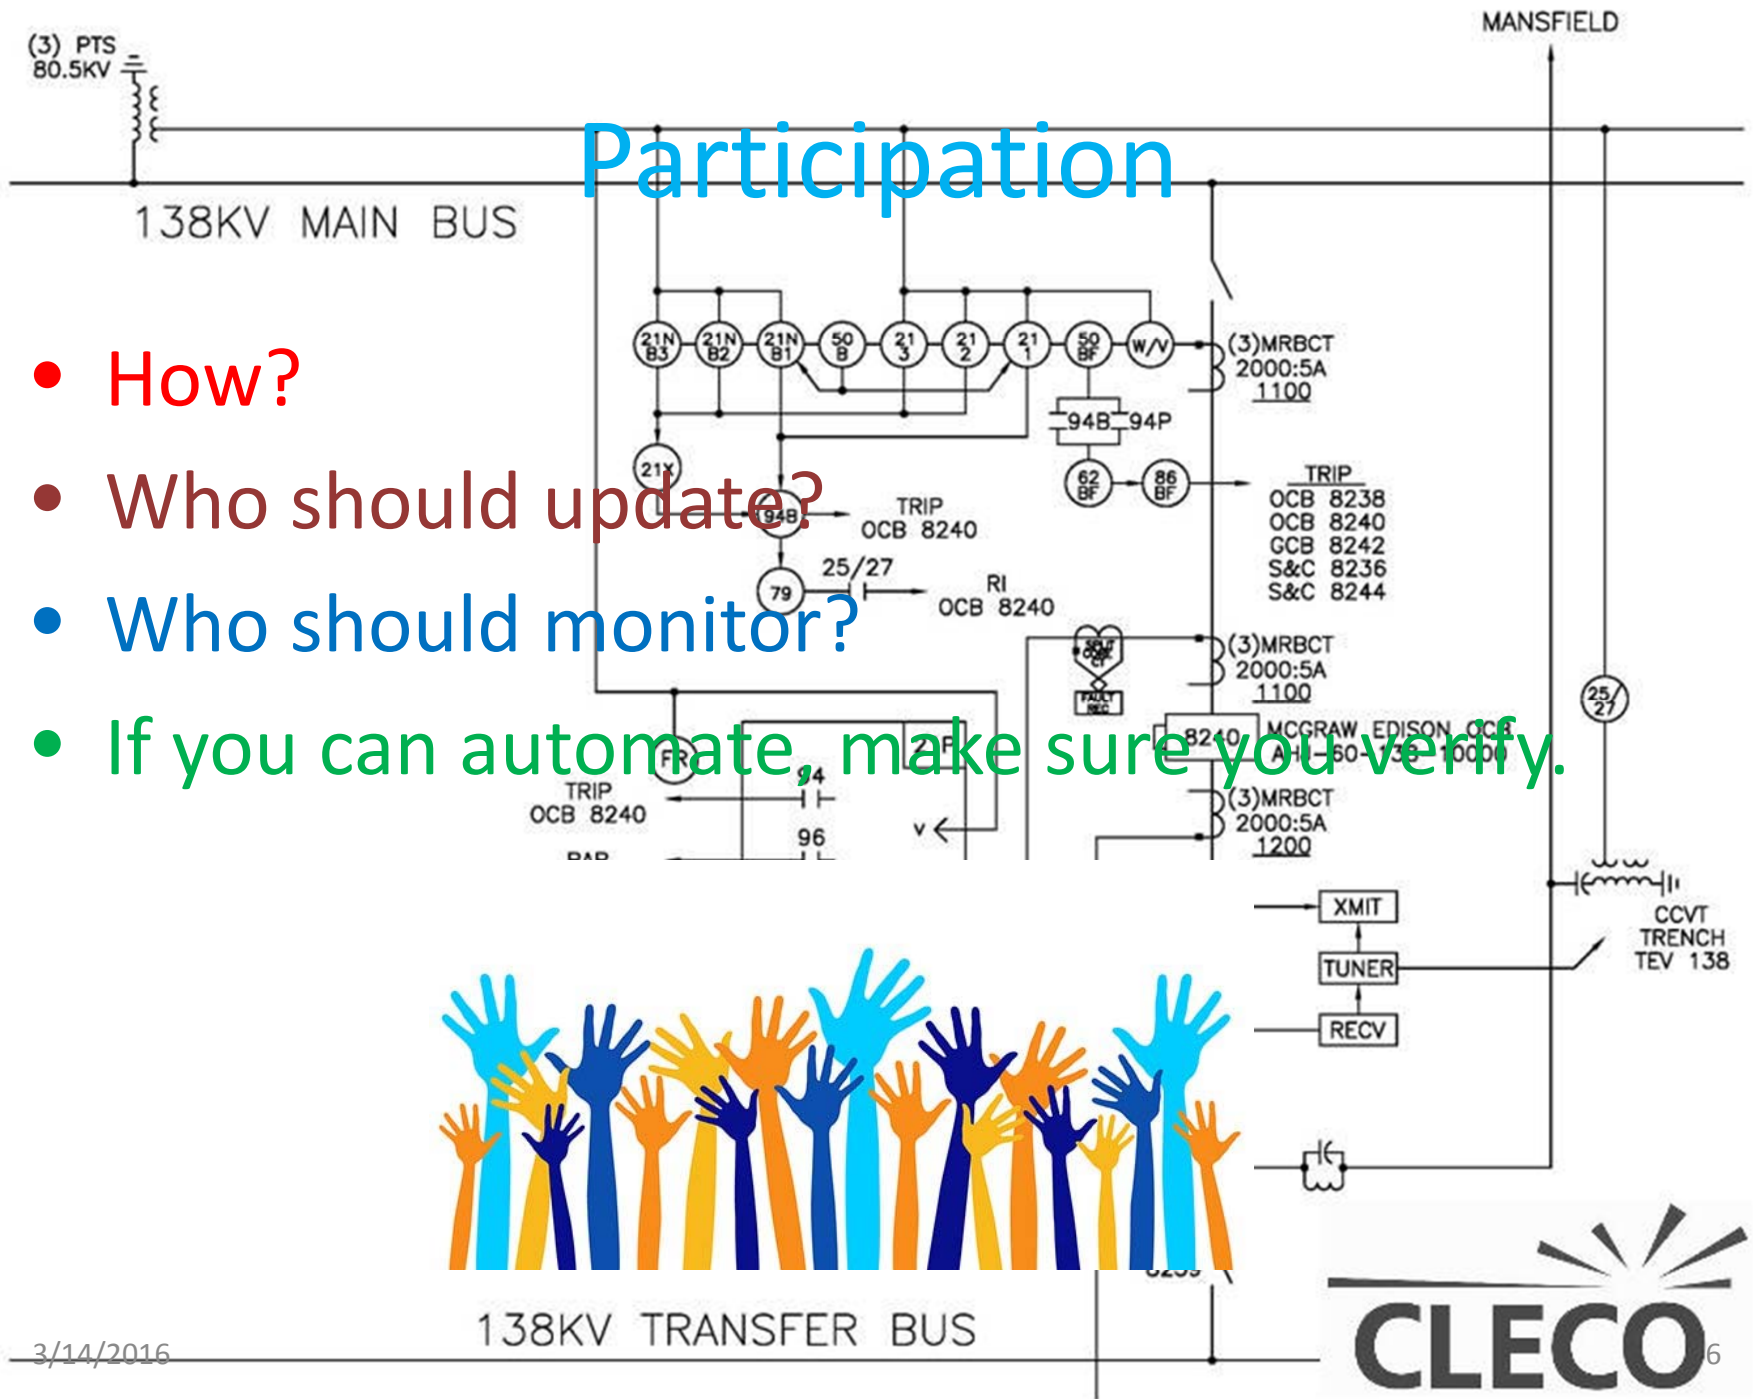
Participation

- How?
- Who should update?
- Who should monitor?
- If you can automate, make sure you verify.

(3) PTS
80.5KV

MANSFIELD

138KV MAIN BUS

21N B3
21N B2
21N B1
50 B
21 3
21 2
21 1
50 BF
W/V

(3)MRBCT
2000:5A
1100

94B 94P

21X

62 BF
86 BF

TRIP
OCB 8238
OCB 8240
GCB 8242
S&C 8236
S&C 8244

94B
TRIP
OCB 8240

25/27
79
RI
OCB 8240

(3)MRBCT
2000:5A
1100

FAULT REC

8240
MCGRAW EDISON OCB
AHL-60 138 1000

FR
94
TRIP
OCB 8240
96

(3)MRBCT
2000:5A
1200

25/27

CCVT
TRENCH
TEV 138

XMIT
TUNER
RECV

138KV TRANSFER BUS

3/14/2016

CLECO

6